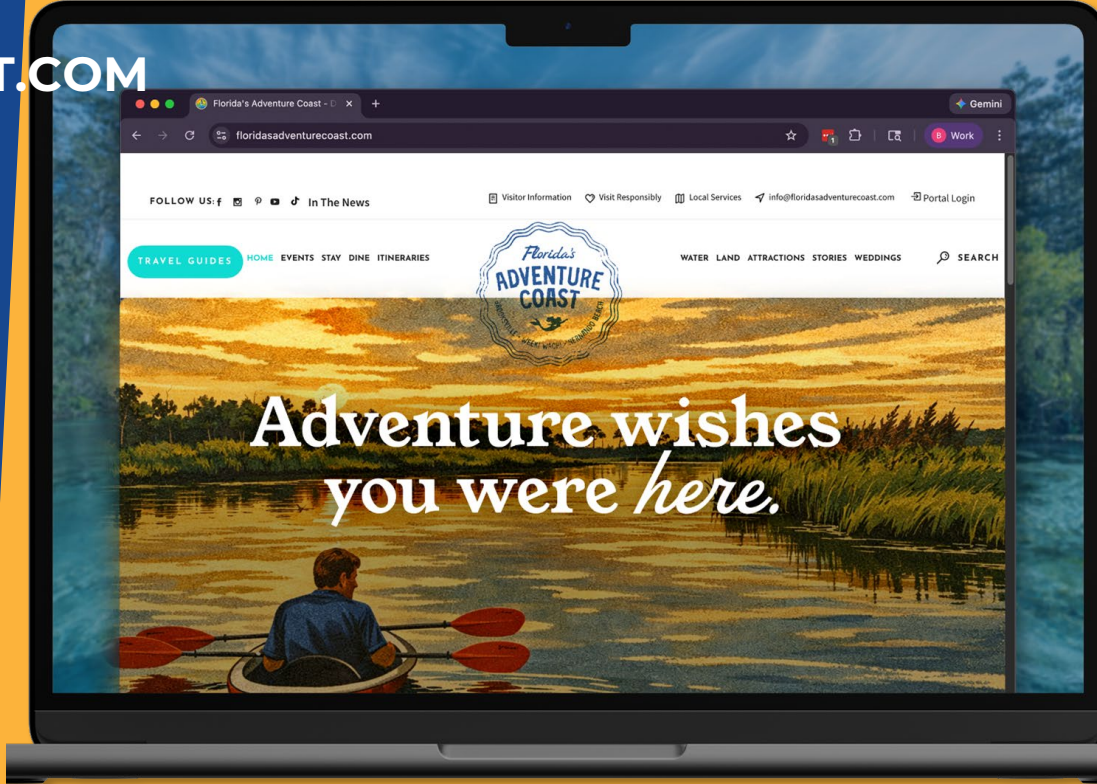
T.COM

Florida's Adventure Coast - D

Gemini

floridasadventurecoast.com

Work

FOLLOW US:

In The News

Visitor Information

Visit Responsibly

Local Services

info@floridasadventurecoast.com

Portal Login

TRAVEL GUIDES

HOME EVENTS STAY DINE ITINERARIES

Florida's ADVENTURE COAST

BROOKSVILLE WEEKI WACHEE HERNANDO BEACH

WATER LAND ATTRACTIONS STORIES WEDDINGS

SEARCH

Adventure wishes you were here.